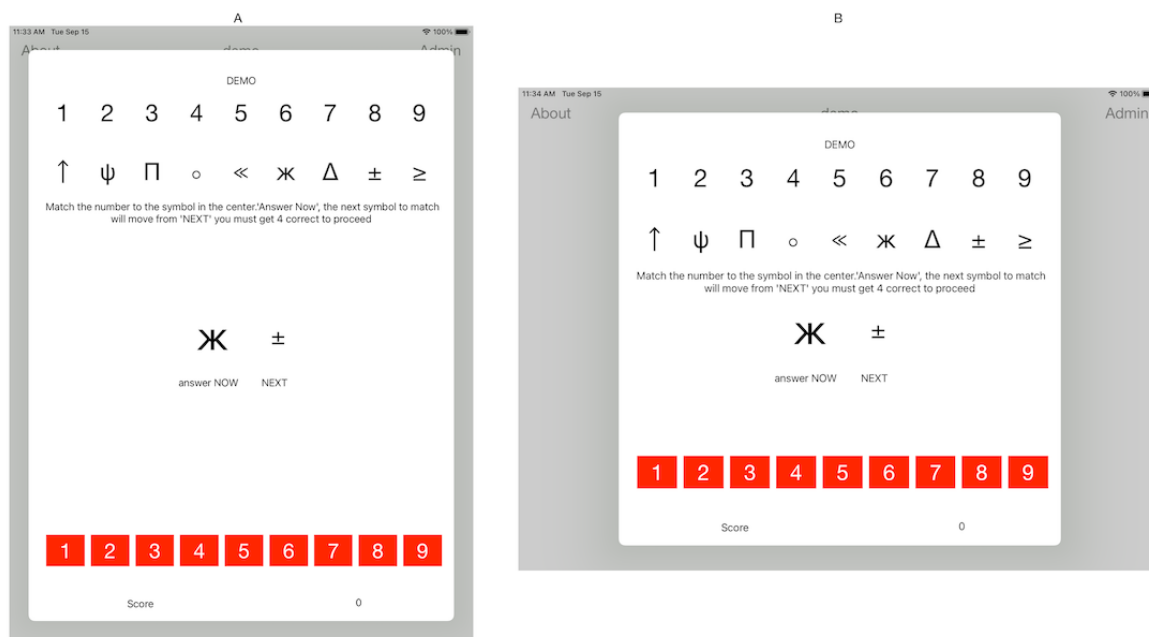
A

11:33 AM Tue Sep 15

100%

About demo Admin

DEMO

1 2 3 4 5 6 7 8 9

↑ ψ Π ○ « ж Δ ± ≥

Match the number to the symbol in the center.'Answer Now', the next symbol to match will move from 'NEXT' you must get 4 correct to proceed

Ж ±

answer NOW NEXT

1 2 3 4 5 6 7 8 9

Score 0

B

11:34 AM Tue Sep 15

100%

About demo Admin

DEMO

1 2 3 4 5 6 7 8 9

↑ ψ Π ○ « ж Δ ± ≥

Match the number to the symbol in the center.'Answer Now', the next symbol to match will move from 'NEXT' you must get 4 correct to proceed

Ж ±

answer NOW NEXT

1 2 3 4 5 6 7 8 9

Score 0